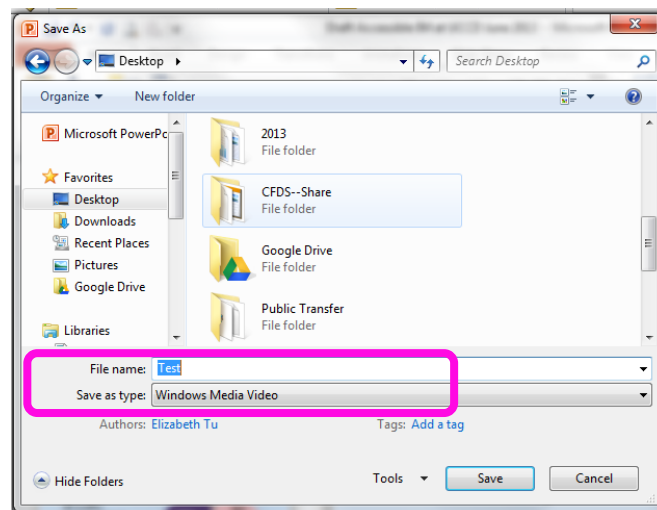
Save As

Desktop ▸

Search Desktop

Organize ▾ New folder

Microsoft PowerPo

Favorites

Desktop

Downloads

Recent Places

Pictures

Google Drive

Libraries

2013
File folder

CFDS--Share
File folder

Google Drive
File folder

Public Transfer
File folder

File name: Test

Save as type: Windows Media Video

Authors: Elizabeth Tu

Tags: Add a tag

Hide Folders

Tools ▾

Save

Cancel